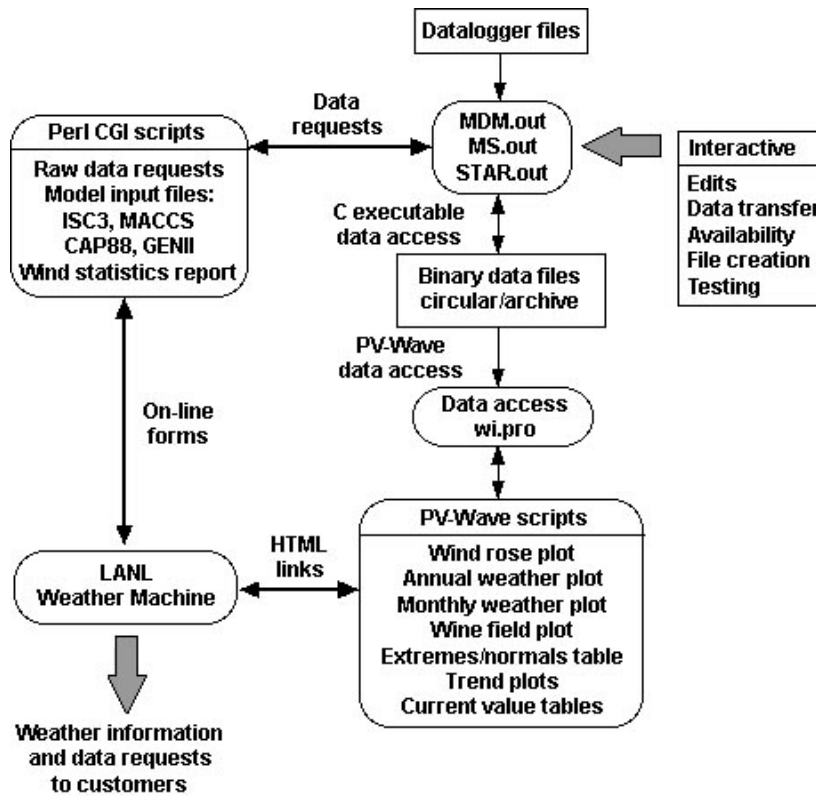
Datalogger files

Perl CGI scripts

Raw data requests
Model input files:
ISC3, MACCS
CAP88, GENII
Wind statistics report

Data requests

MDM.out
MS.out
STAR.out

Interactive

Edits
Data transfer
Availability
File creation
Testing

C executable data access

Binary data files circular/archive

PV-Wave data access

Data access wi.pro

On-line forms

PV-Wave scripts

Wind rose plot
Annual weather plot
Monthly weather plot
Wine field plot
Extremes/normals table
Trend plots
Current value tables

HTML links

LANL Weather Machine

Weather information and data requests to customers